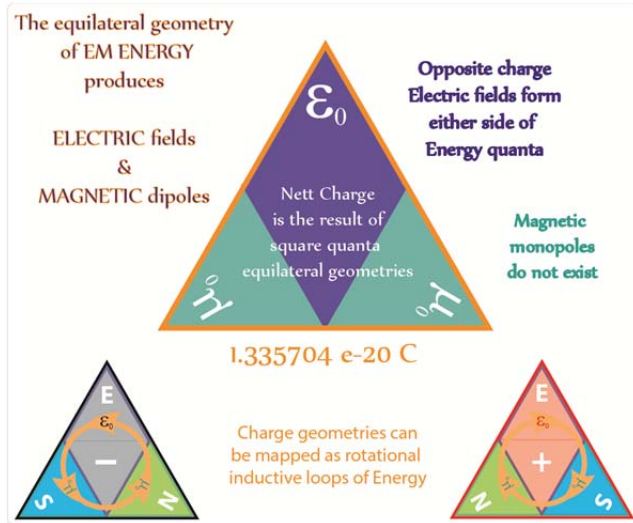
The equilateral geometry of EM ENERGY produces

ELECTRIC fields & MAGNETIC dipoles

$\varepsilon_0$

Nett Charge is the result of square quanta equilateral geometries

$\mu_0$

$\mu_0$

Opposite charge Electric fields form either side of Energy quanta

Magnetic monopoles do not exist

1.335704 e-20 C

E
$\varepsilon_0$
−
$\mu$
$\mu$
S
N

Charge geometries can be mapped as rotational inductive loops of Energy

E
$\varepsilon_0$
+
$\mu$
$\mu$
N
S